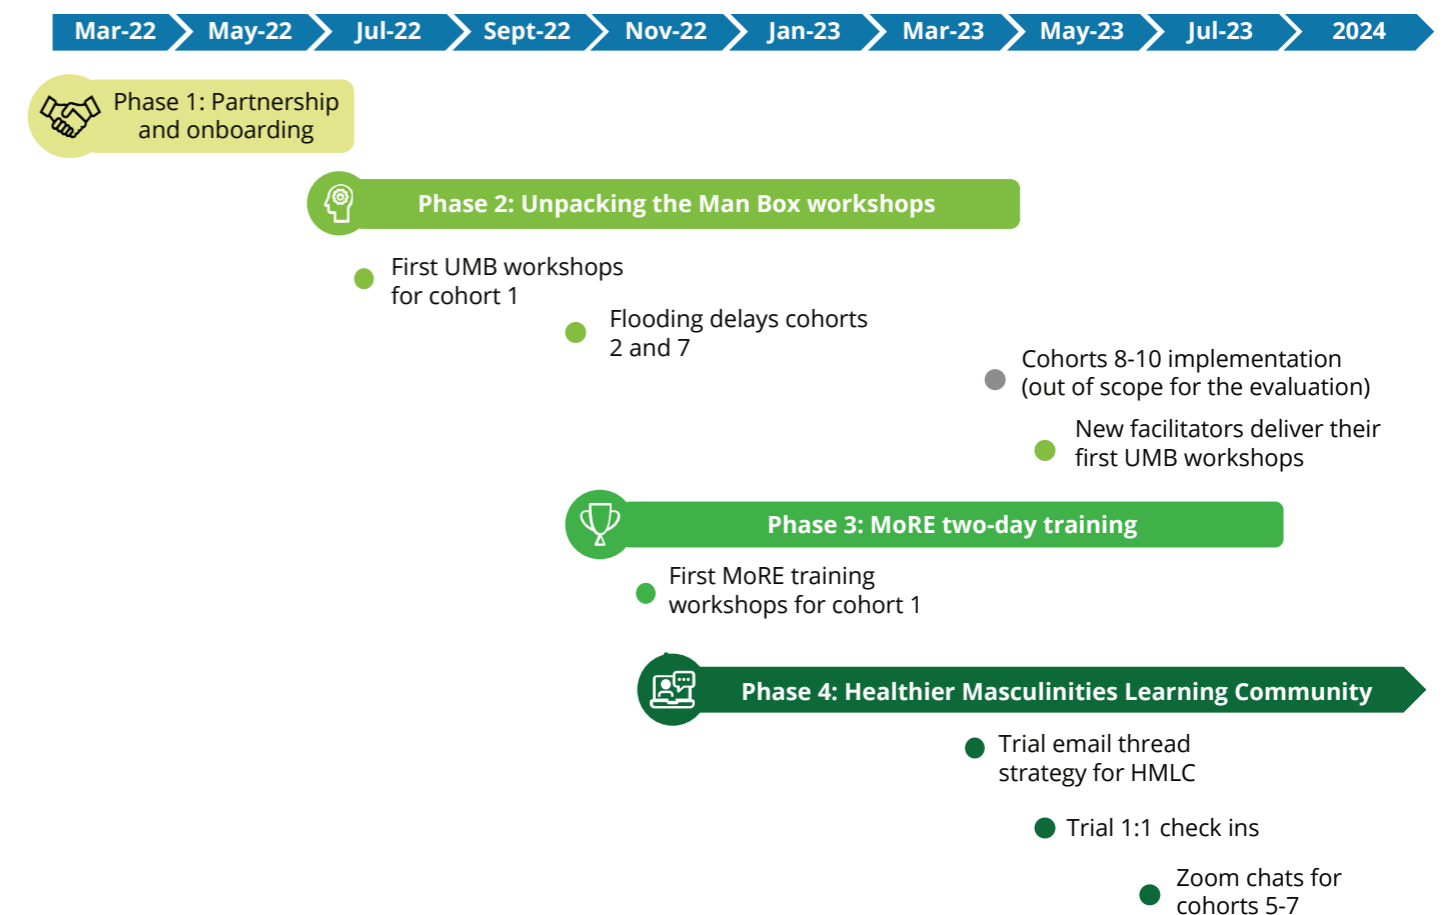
Mar-22 May-22 Jul-22 Sept-22 Nov-22 Jan-23 Mar-23 May-23 Jul-23 2024

Phase 1: Partnership and onboarding

Phase 2: Unpacking the Man Box workshops

First UMB workshops for cohort 1

Flooding delays cohorts 2 and 7

Cohorts 8-10 implementation (out of scope for the evaluation)

New facilitators deliver their first UMB workshops

Phase 3: MoRE two-day training

First MoRE training workshops for cohort 1

Phase 4: Healthier Masculinities Learning Community

Trial email thread strategy for HMLC

Trial 1:1 check ins

Zoom chats for cohorts 5-7